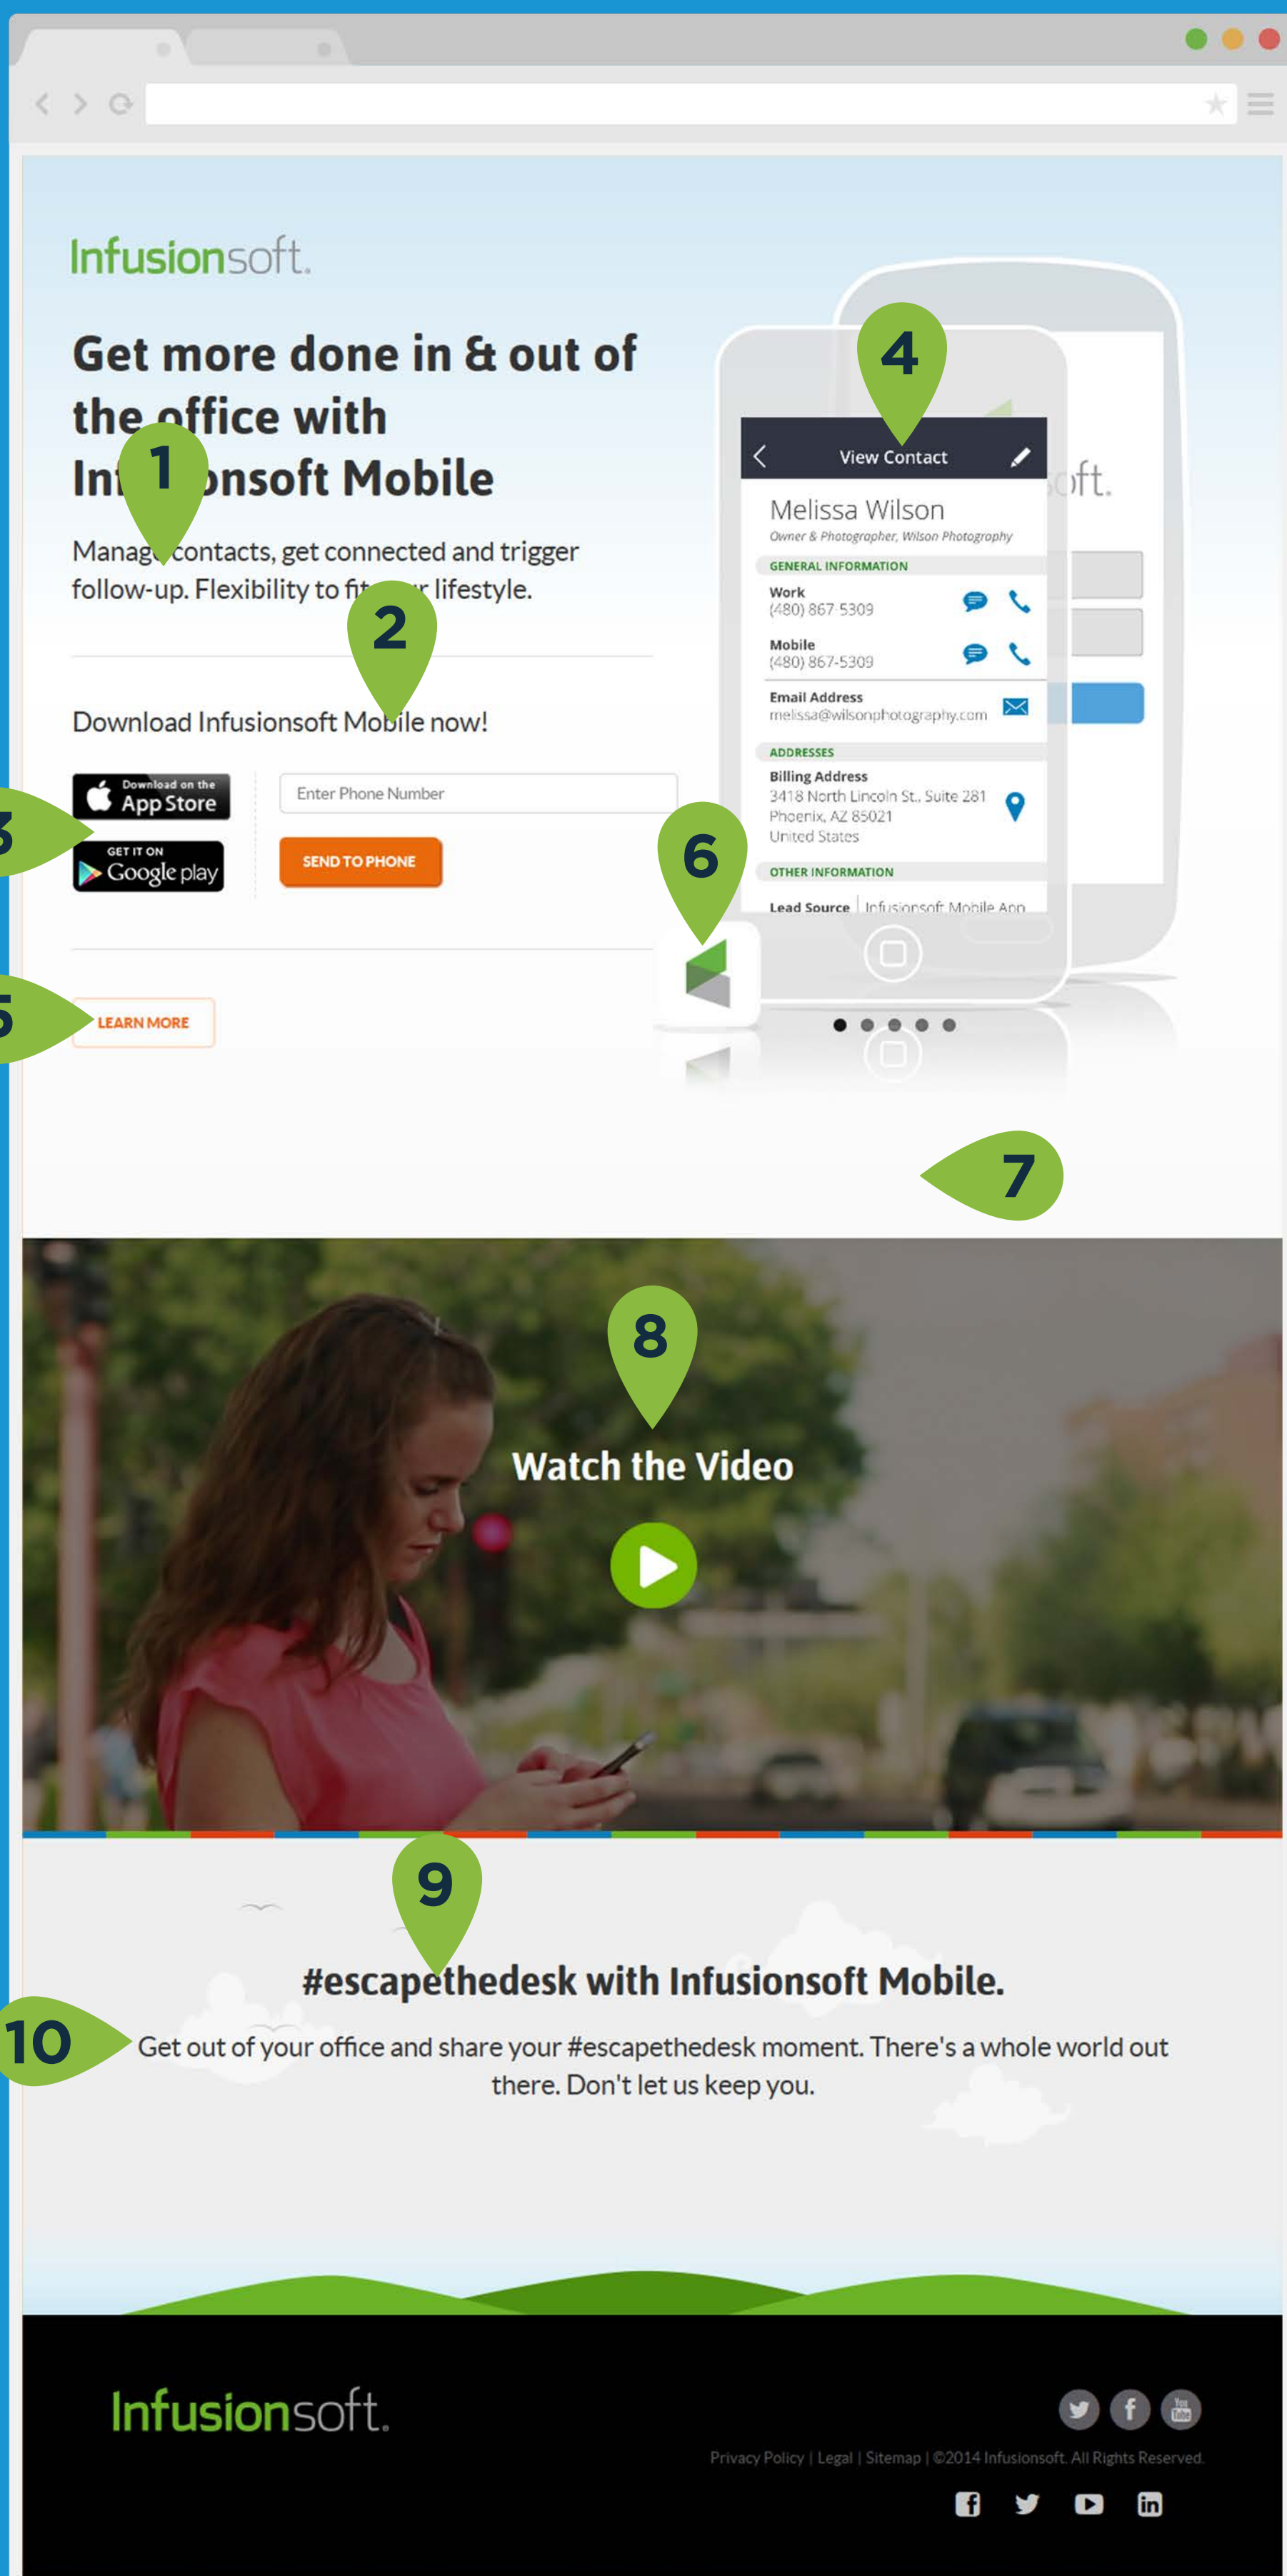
Infusionsoft.

Get more done in & out of the office with In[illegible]onsoft Mobile

1

Manag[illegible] contacts, get connected and trigger follow-up. Flexibility to fi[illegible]r lifestyle.

2

Download Infusionsoft Mobile now!

3

Download on the App Store

GET IT ON Google play

Enter Phone Number

SEND TO PHONE

5

LEARN MORE

4

View Contact

Melissa Wilson
Owner & Photographer, Wilson Photography

GENERAL INFORMATION
Work
(480) 867-5309
Mobile
(480) 867-5309
Email Address
melissa@wilsonphotography.com

ADDRESSES
Billing Address
3418 North Lincoln St., Suite 281
Phoenix, AZ 85021
United States

OTHER INFORMATION
Lead Source Infusionsoft Mobile App

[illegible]oft.

6

7

8

Watch the Video

9

#escapethedesk with Infusionsoft Mobile.

10

Get out of your office and share your #escapethedesk moment. There's a whole world out there. Don't let us keep you.

Infusionsoft.

Privacy Policy | Legal | Sitemap | ©2014 Infusionsoft. All Rights Reserved.